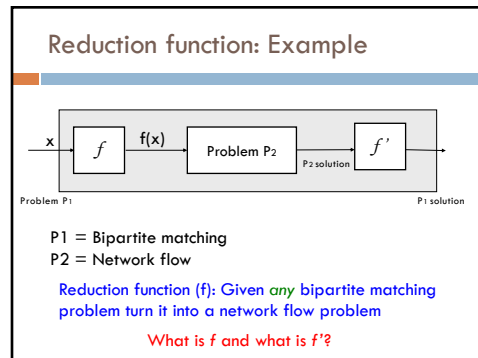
Reduction function: Example

x

$f$

f(x)

Problem P2

P2 solution

$f'$

Problem P1

P1 solution

P1 = Bipartite matching
P2 = Network flow

Reduction function (f): Given *any* bipartite matching problem turn it into a network flow problem

What is f and what is f'?